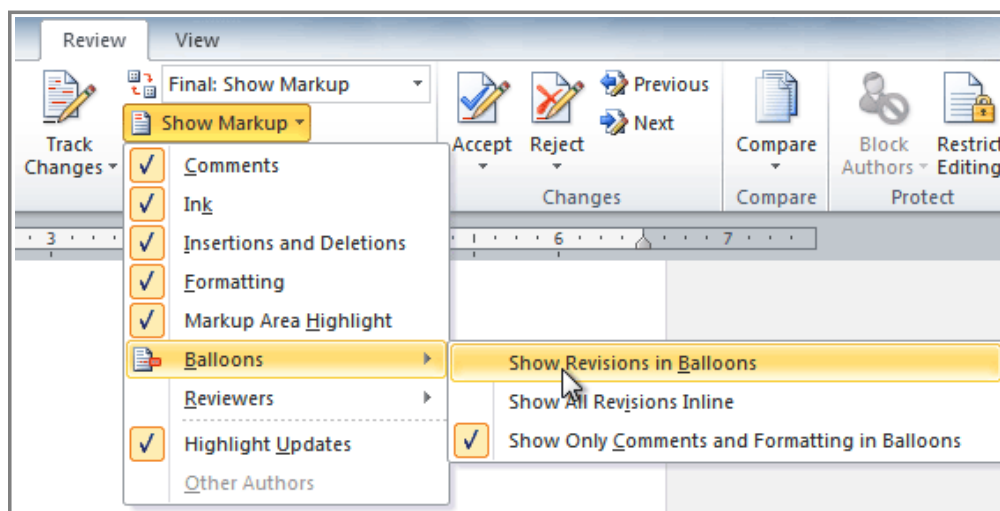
Review View

Final: Show Markup

Show Markup

Track Changes

Comments
Ink
Insertions and Deletions
Formatting
Markup Area Highlight
Balloons
Reviewers
Highlight Updates
Other Authors

Accept Reject

Previous
Next

Changes

Compare

Compare

Block Authors

Restrict Editing

Protect

3 6 7

Show Revisions in Balloons
Show All Revisions Inline
Show Only Comments and Formatting in Balloons